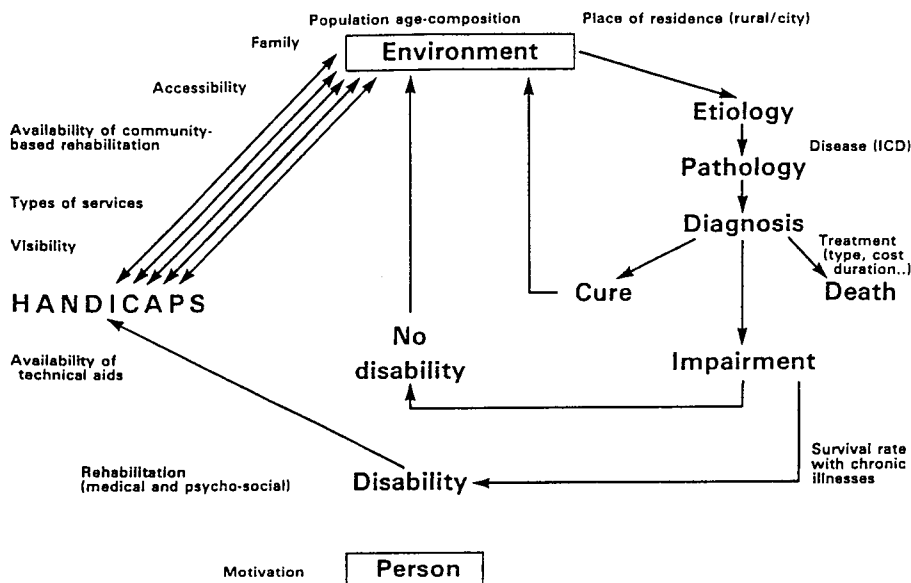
Population age-composition

Place of residence (rural/city)

Family

Environment

Accessibility

Availability of community-based rehabilitation

Types of services

Visibility

Etiology

Disease (ICD)

Pathology

Diagnosis

Treatment (type, cost duration..)

HANDICAPS

Cure

Death

No disability

Impairment

Availability of technical aids

Rehabilitation (medical and psycho-social)

Disability

Survival rate with chronic illnesses

Motivation

Person